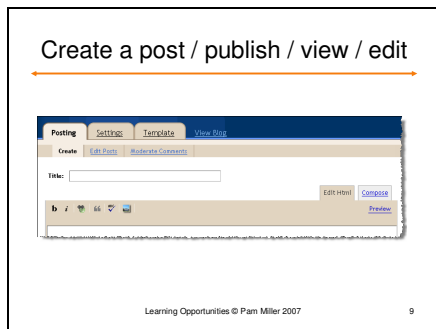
Create a post / publish / view / edit

Posting Settings Template View Blog

Create Edit Posts Moderate Comments

Title:

Edit Html Compose

b i 66

Preview

Learning Opportunities © Pam Miller 2007

9